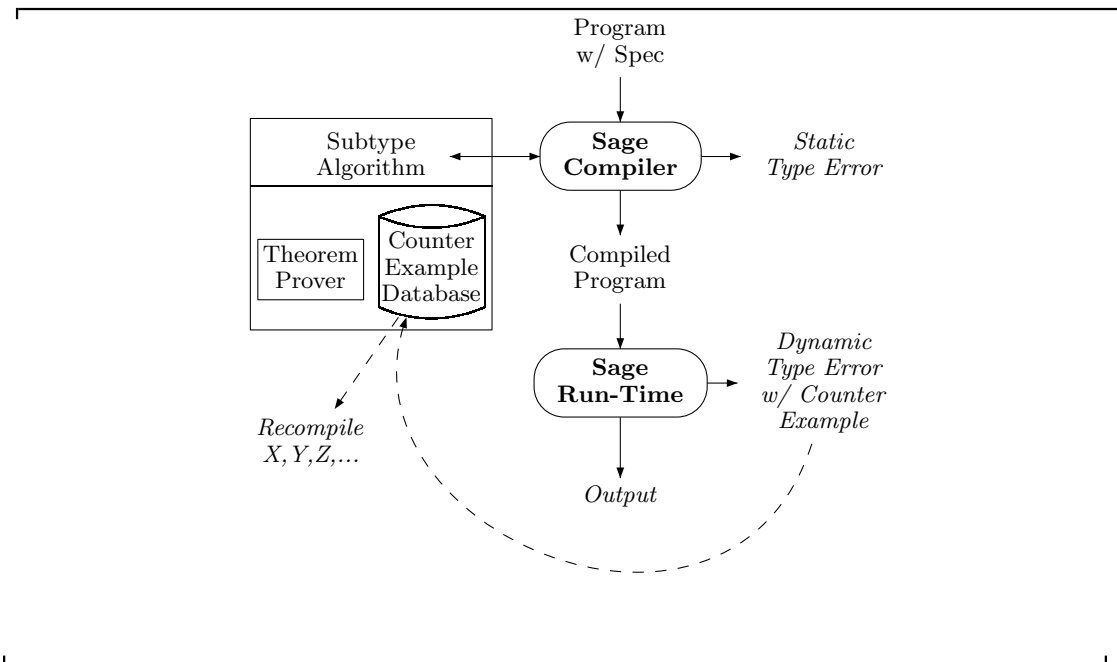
Program w/ Spec

Subtype Algorithm

Sage Compiler

Static Type Error

Theorem Prover

Counter Example Database

Compiled Program

Dynamic Type Error w/ Counter Example

Sage Run-Time

Recompile $X, Y, Z, \ldots$

Output